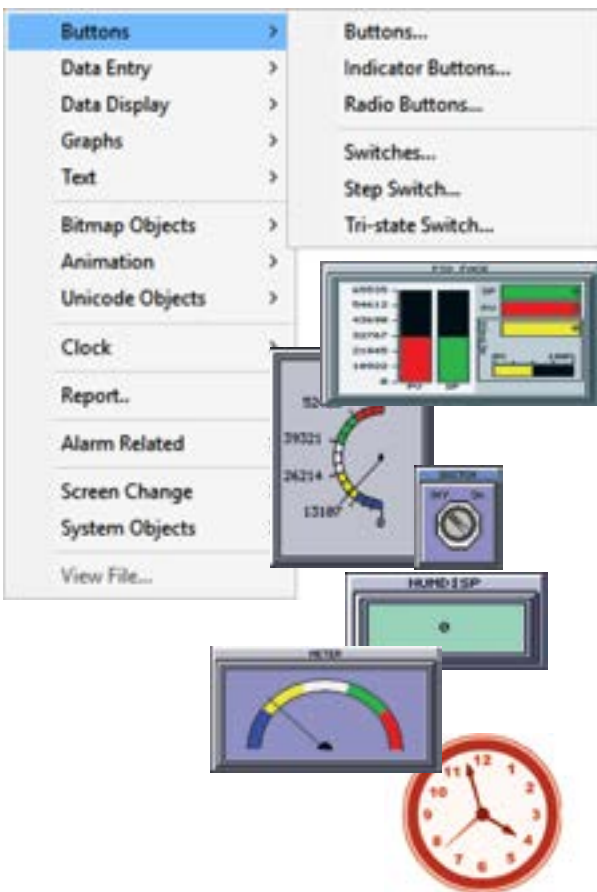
Buttons >
Data Entry >
Data Display >
Graphs >
Text >
Bitmap Objects >
Animation >
Unicode Objects >
Clock >
Report..
Alarm Related
Screen Change
System Objects
View File...

Buttons...
Indicator Buttons...
Radio Buttons...
Switches...
Step Switch...
Tri-state Switch...

PID FACE
65535
58982
45875
39321
32767
26214
19660
13107
0
PV
SP
SP
PV
OUT

52
39321
26214
13107

SECTOR
OFF ON

NUMDISP
0

METER

12
1
2
3
4
5
6
7
8
9
10
11